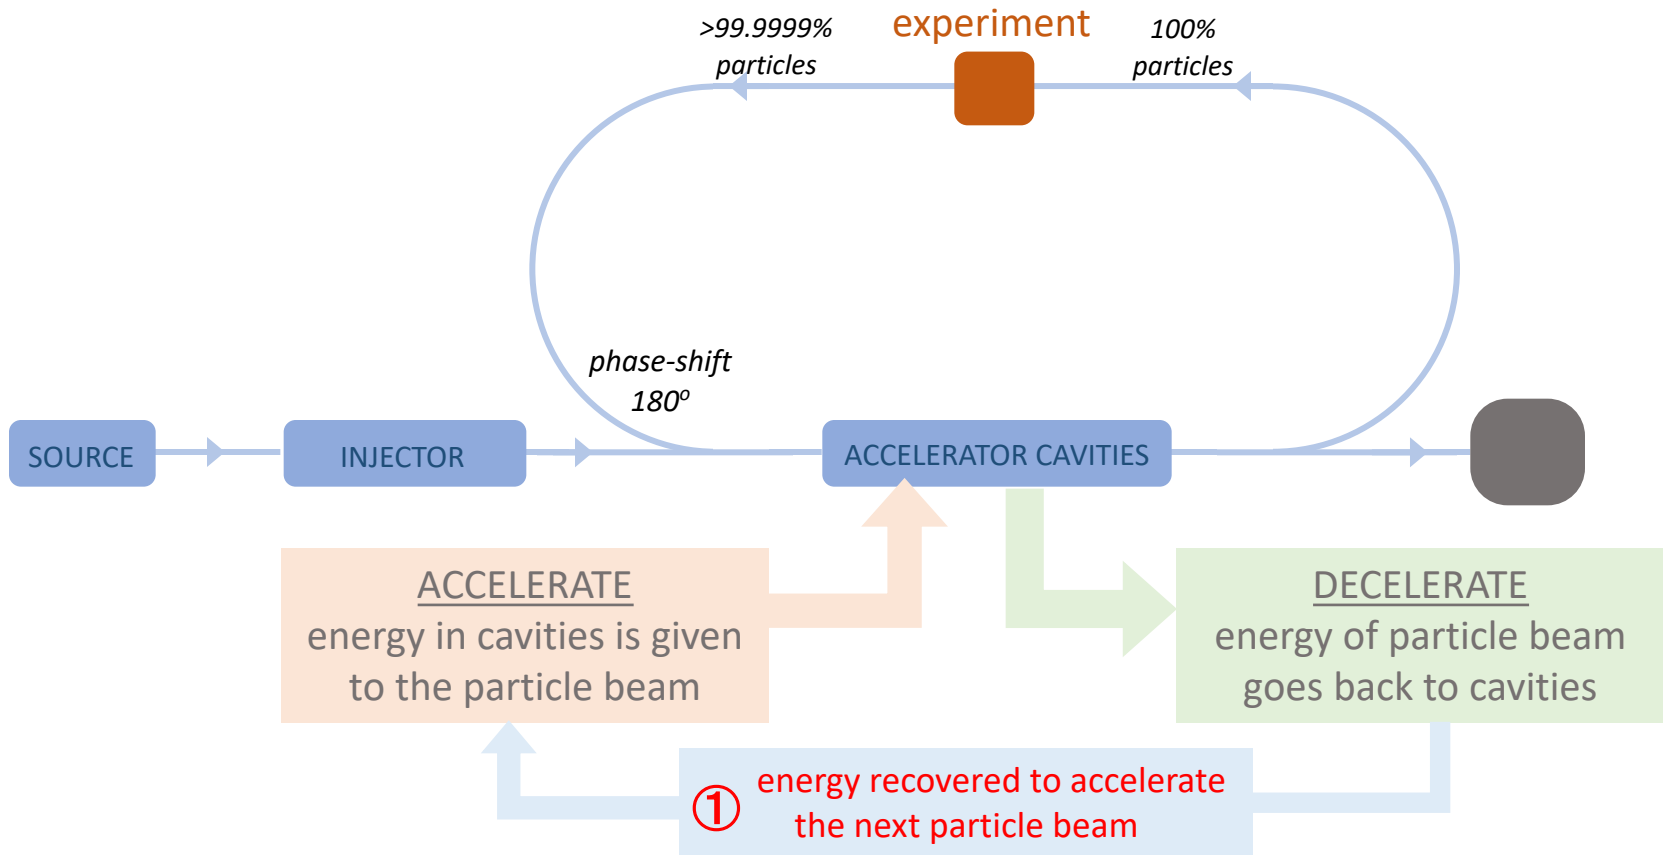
>99.9999%
particles

experiment

100%
particles

phase-shift
180$^o$

SOURCE

INJECTOR

ACCELERATOR CAVITIES

ACCELERATE
energy in cavities is given to the particle beam

DECELERATE
energy of particle beam goes back to cavities

① energy recovered to accelerate the next particle beam